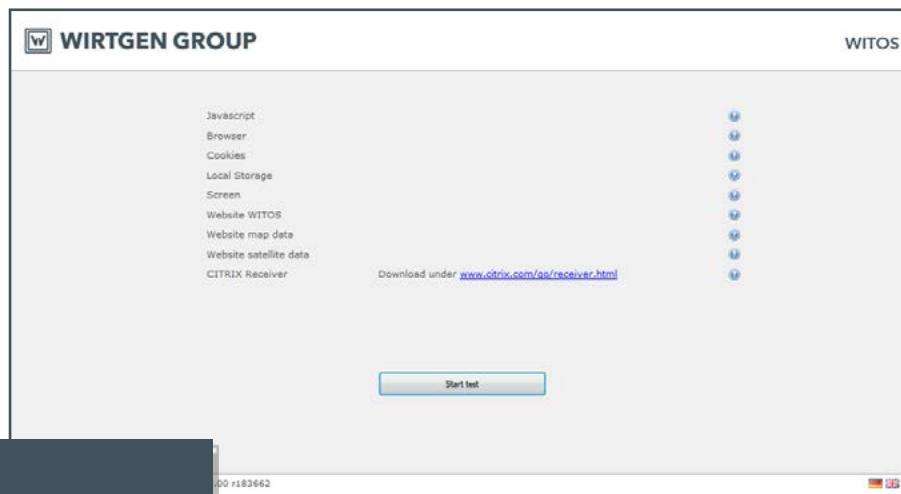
WIRTGEN GROUP

WITOS

Javascript
Browser
Cookies
Local Storage
Screen
Website WITOS
Website map data
Website satellite data
CITRIX Receiver Download under www.citrix.com/go/receiver.html

Start test

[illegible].00 r183662